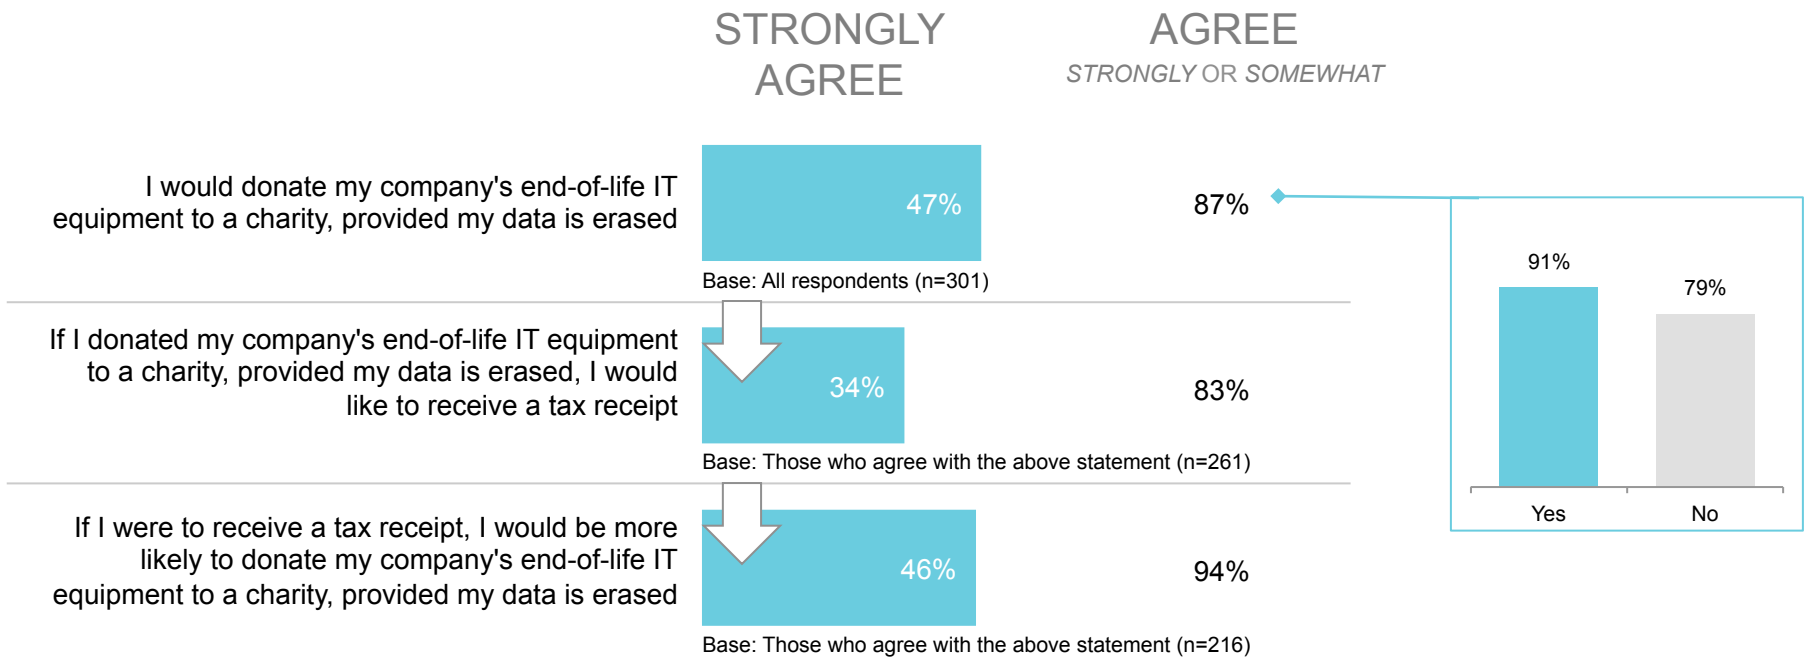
STRONGLY AGREE

AGREE
STRONGLY OR SOMEWHAT

I would donate my company's end-of-life IT equipment to a charity, provided my data is erased

47%

87%

Base: All respondents (n=301)

If I donated my company's end-of-life IT equipment to a charity, provided my data is erased, I would like to receive a tax receipt

34%

83%

Base: Those who agree with the above statement (n=261)

If I were to receive a tax receipt, I would be more likely to donate my company's end-of-life IT equipment to a charity, provided my data is erased

46%

94%

Base: Those who agree with the above statement (n=216)

91%
79%
Yes
No